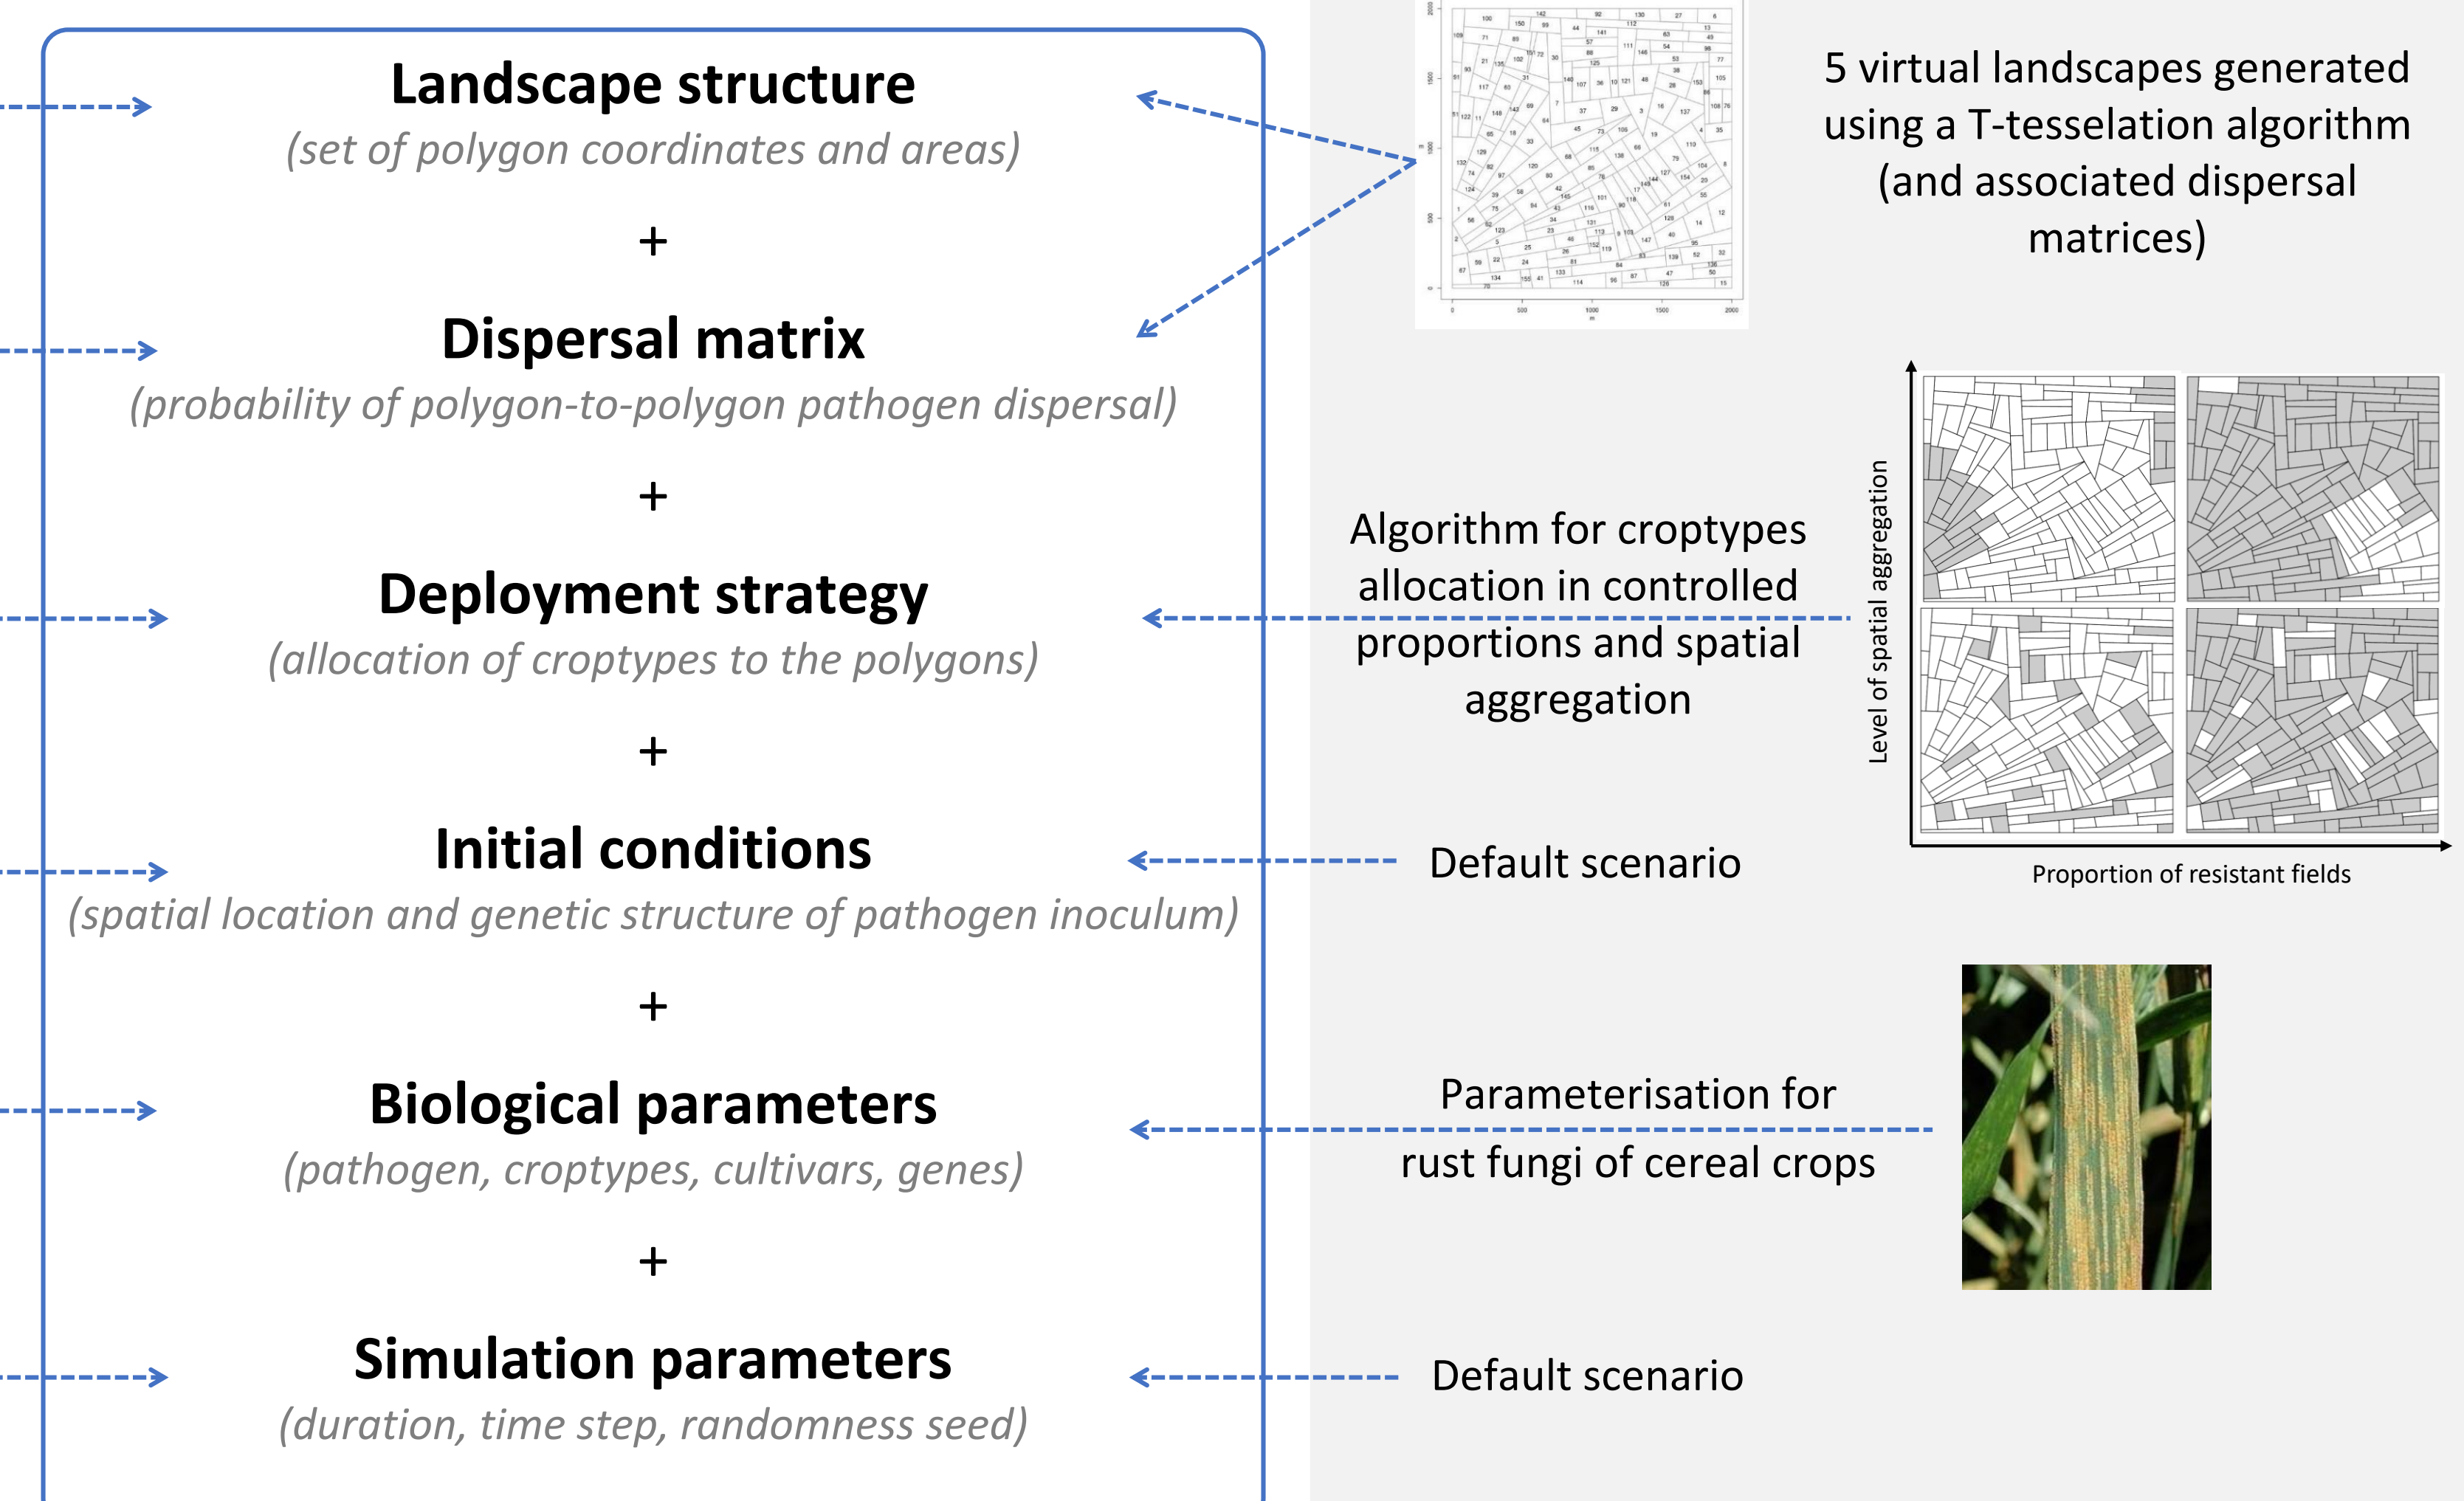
Landscape structure
(set of polygon coordinates and areas)

+

Dispersal matrix
(probability of polygon-to-polygon pathogen dispersal)

+

Deployment strategy
(allocation of croptypes to the polygons)

+

Initial conditions
(spatial location and genetic structure of pathogen inoculum)

+

Biological parameters
(pathogen, croptypes, cultivars, genes)

+

Simulation parameters
(duration, time step, randomness seed)

5 virtual landscapes generated using a T-tesselation algorithm (and associated dispersal matrices)

Algorithm for croptypes allocation in controlled proportions and spatial aggregation

Level of spatial aggregation

Proportion of resistant fields

Default scenario

Parameterisation for rust fungi of cereal crops

Default scenario